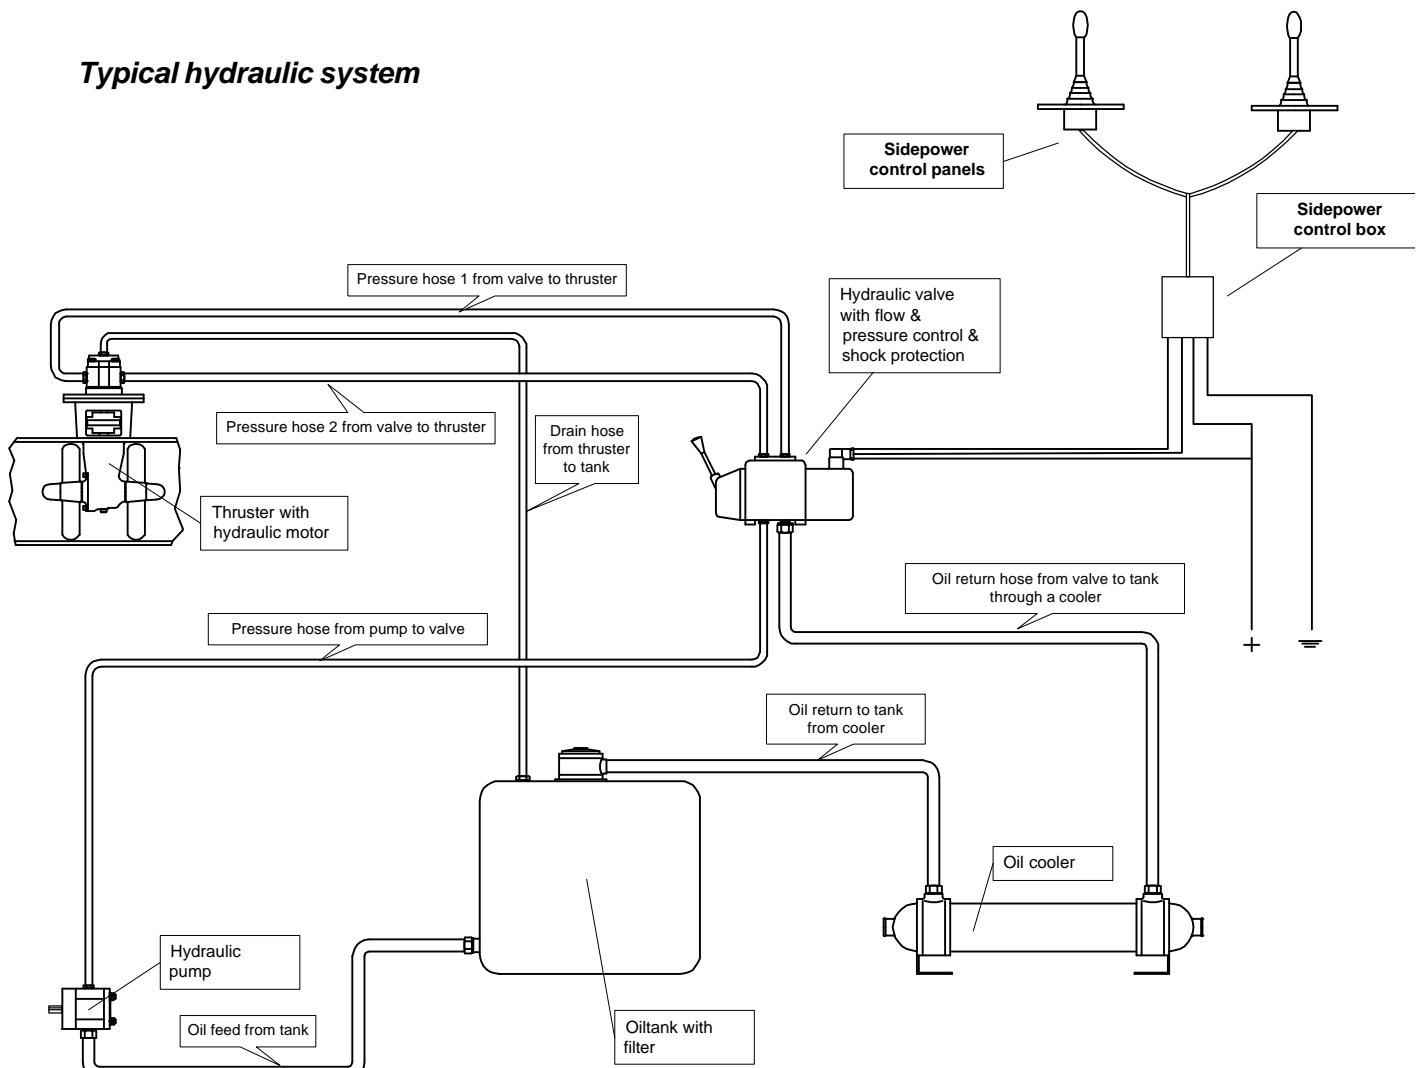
Typical hydraulic system

Sidepower control panels

Sidepower control box

Pressure hose 1 from valve to thruster

Hydraulic valve with flow & pressure control & shock protection

Pressure hose 2 from valve to thruster

Drain hose from thruster to tank

Thruster with hydraulic motor

Oil return hose from valve to tank through a cooler

Pressure hose from pump to valve

+

Oil return to tank from cooler

Oil cooler

Hydraulic pump

Oil feed from tank

Oiltank with filter